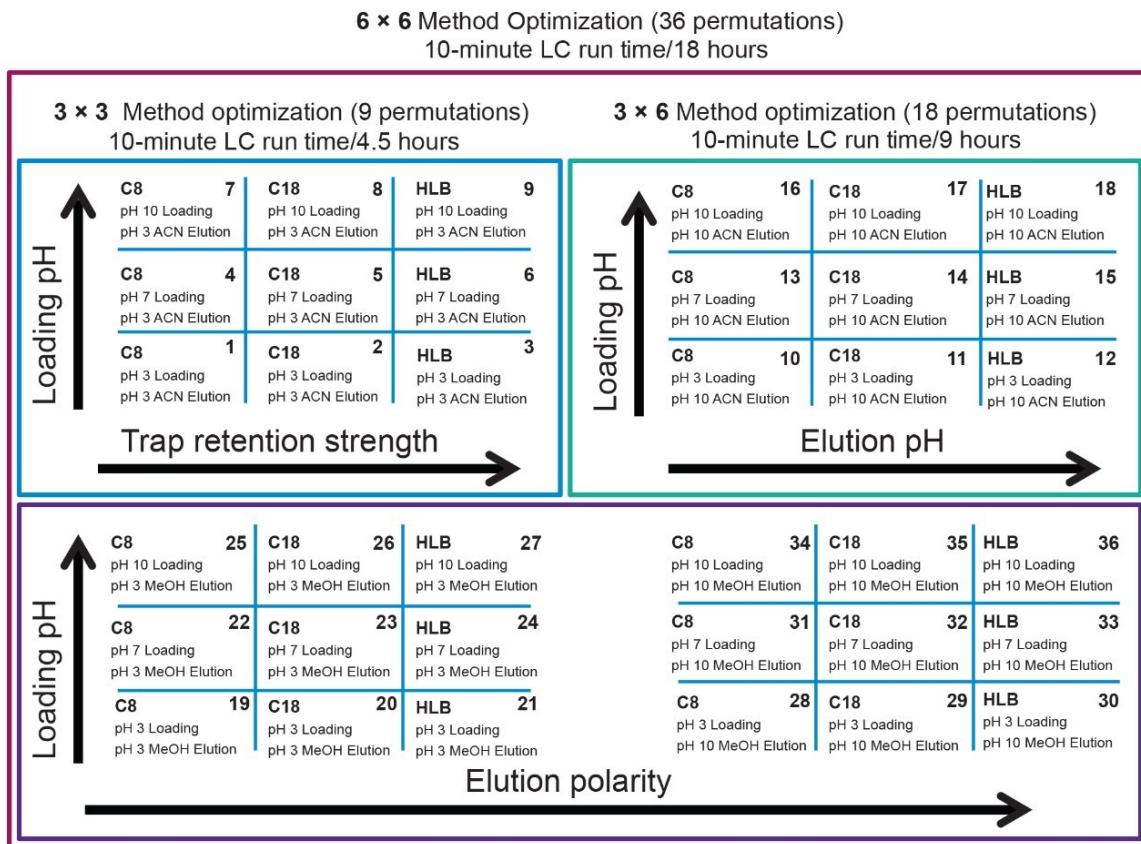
6 × 6 Method Optimization (36 permutations)
10-minute LC run time/18 hours

3 × 3 Method optimization (9 permutations)
10-minute LC run time/4.5 hours

Loading pH

| C8 7<br>pH 10 Loading<br>pH 3 ACN Elution | C18 8<br>pH 10 Loading<br>pH 3 ACN Elution | HLB 9<br>pH 10 Loading<br>pH 3 ACN Elution |
|---|---|---|
| C8 4<br>pH 7 Loading<br>pH 3 ACN Elution | C18 5<br>pH 7 Loading<br>pH 3 ACN Elution | HLB 6<br>pH 7 Loading<br>pH 3 ACN Elution |
| C8 1<br>pH 3 Loading<br>pH 3 ACN Elution | C18 2<br>pH 3 Loading<br>pH 3 ACN Elution | HLB 3<br>pH 3 Loading<br>pH 3 ACN Elution |

Trap retention strength

3 × 6 Method optimization (18 permutations)
10-minute LC run time/9 hours

Loading pH

| C8 16<br>pH 10 Loading<br>pH 10 ACN Elution | C18 17<br>pH 10 Loading<br>pH 10 ACN Elution | HLB 18<br>pH 10 Loading<br>pH 10 ACN Elution |
|---|---|---|
| C8 13<br>pH 7 Loading<br>pH 10 ACN Elution | C18 14<br>pH 7 Loading<br>pH 10 ACN Elution | HLB 15<br>pH 7 Loading<br>pH 10 ACN Elution |
| C8 10<br>pH 3 Loading<br>pH 10 ACN Elution | C18 11<br>pH 3 Loading<br>pH 10 ACN Elution | HLB 12<br>pH 3 Loading<br>pH 10 ACN Elution |

Elution pH

Loading pH

| C8 25<br>pH 10 Loading<br>pH 3 MeOH Elution | C18 26<br>pH 10 Loading<br>pH 3 MeOH Elution | HLB 27<br>pH 10 Loading<br>pH 3 MeOH Elution |
|---|---|---|
| C8 22<br>pH 7 Loading<br>pH 3 MeOH Elution | C18 23<br>pH 7 Loading<br>pH 3 MeOH Elution | HLB 24<br>pH 7 Loading<br>pH 3 MeOH Elution |
| C8 19<br>pH 3 Loading<br>pH 3 MeOH Elution | C18 20<br>pH 3 Loading<br>pH 3 MeOH Elution | HLB 21<br>pH 3 Loading<br>pH 3 MeOH Elution |

| C8 34<br>pH 10 Loading<br>pH 10 MeOH Elution | C18 35<br>pH 10 Loading<br>pH 10 MeOH Elution | HLB 36<br>pH 10 Loading<br>pH 10 MeOH Elution |
|---|---|---|
| C8 31<br>pH 7 Loading<br>pH 10 MeOH Elution | C18 32<br>pH 7 Loading<br>pH 10 MeOH Elution | HLB 33<br>pH 7 Loading<br>pH 10 MeOH Elution |
| C8 28<br>pH 3 Loading<br>pH 10 MeOH Elution | C18 29<br>pH 3 Loading<br>pH 10 MeOH Elution | HLB 30<br>pH 3 Loading<br>pH 10 MeOH Elution |

Elution polarity